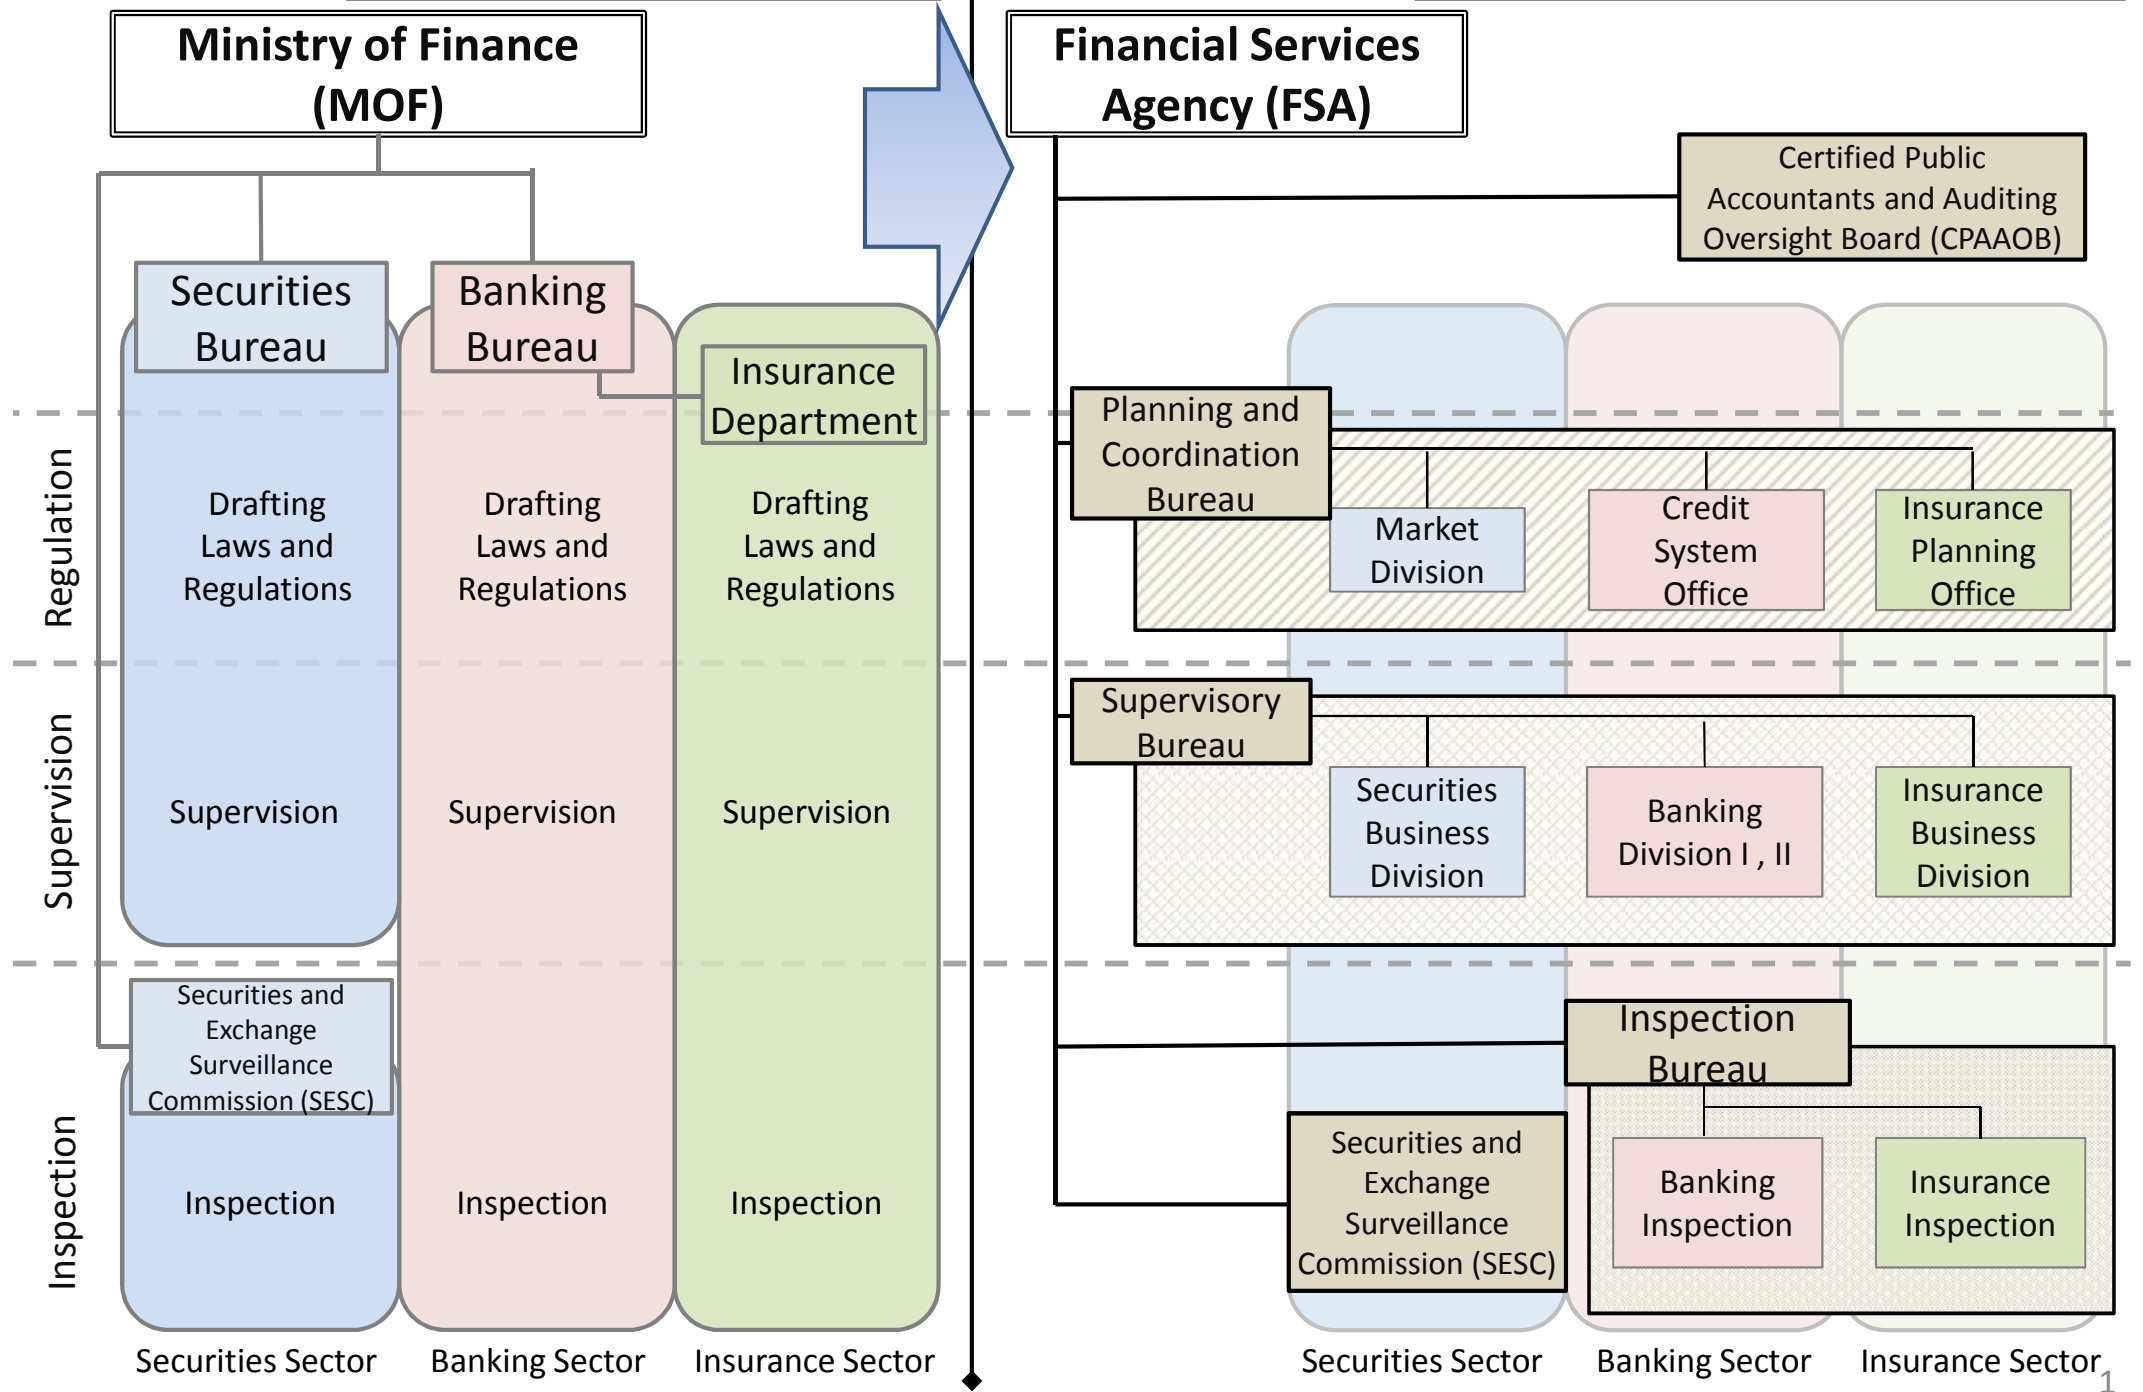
Ministry of Finance (MOF)

Securities Bureau

Banking Bureau

Insurance Department

Regulation

Supervision

Inspection

Drafting Laws and Regulations

Drafting Laws and Regulations

Drafting Laws and Regulations

Supervision

Supervision

Supervision

Securities and Exchange Surveillance Commission (SESC)

Inspection

Inspection

Inspection

Securities Sector

Banking Sector

Insurance Sector

Financial Services Agency (FSA)

Certified Public Accountants and Auditing Oversight Board (CPAAOB)

Planning and Coordination Bureau

Market Division

Credit System Office

Insurance Planning Office

Supervisory Bureau

Securities Business Division

Banking Division I , II

Insurance Business Division

Inspection Bureau

Securities and Exchange Surveillance Commission (SESC)

Banking Inspection

Insurance Inspection

Securities Sector

Banking Sector

Insurance Sector

1